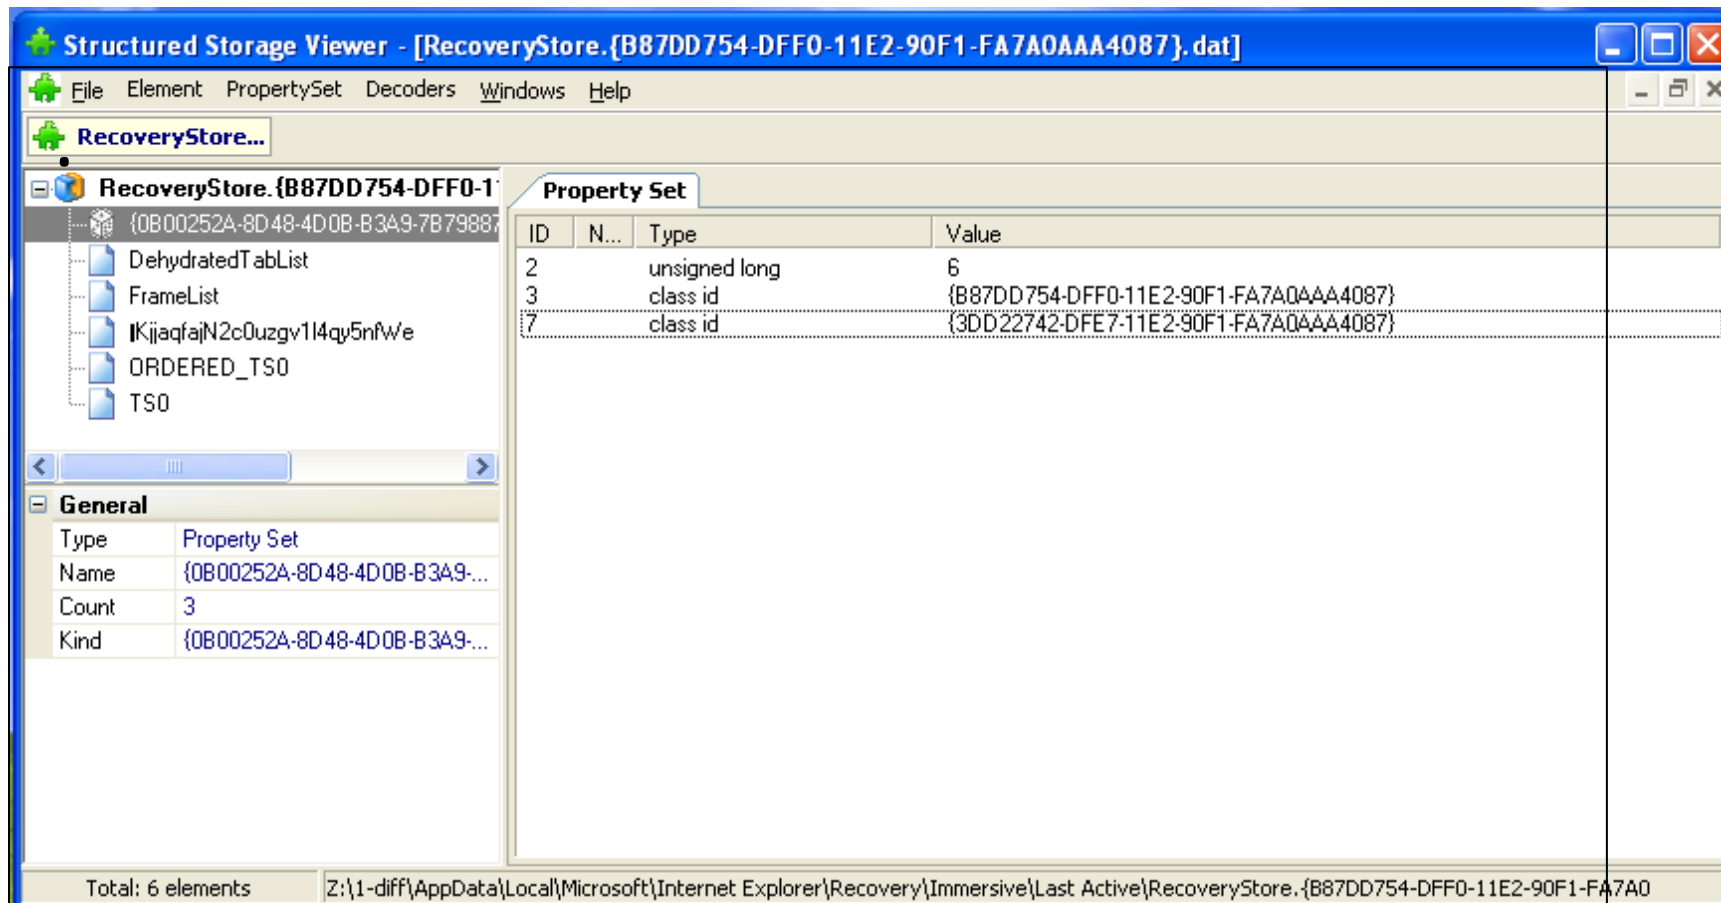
Structured Storage Viewer - [RecoveryStore.{B87DD754-DFF0-11E2-90F1-FA7A0AAA4087}.dat]

File Element PropertySet Decoders Windows Help

RecoveryStore...

RecoveryStore.{B87DD754-DFF0-1
{0B00252A-8D48-4D0B-B3A9-7B79887
DehydratedTabList
FrameList
lKjjaqfajN2c0uzgv1l4qy5nfWe
ORDERED_TS0
TS0

Property Set

| ID | N... | Type | Value |
|---|---|---|---|
| 2 | | unsigned long | 6 |
| 3 | | class id | {B87DD754-DFF0-11E2-90F1-FA7A0AAA4087} |
| 7 | | class id | {3DD22742-DFE7-11E2-90F1-FA7A0AAA4087} |

General

| Type | Property Set |
|---|---|
| Name | {0B00252A-8D48-4D0B-B3A9-... |
| Count | 3 |
| Kind | {0B00252A-8D48-4D0B-B3A9-... |

Total: 6 elements
Z:\1-diff\AppData\Local\Microsoft\Internet Explorer\Recovery\Immersive\Last Active\RecoveryStore.{B87DD754-DFF0-11E2-90F1-FA7A0